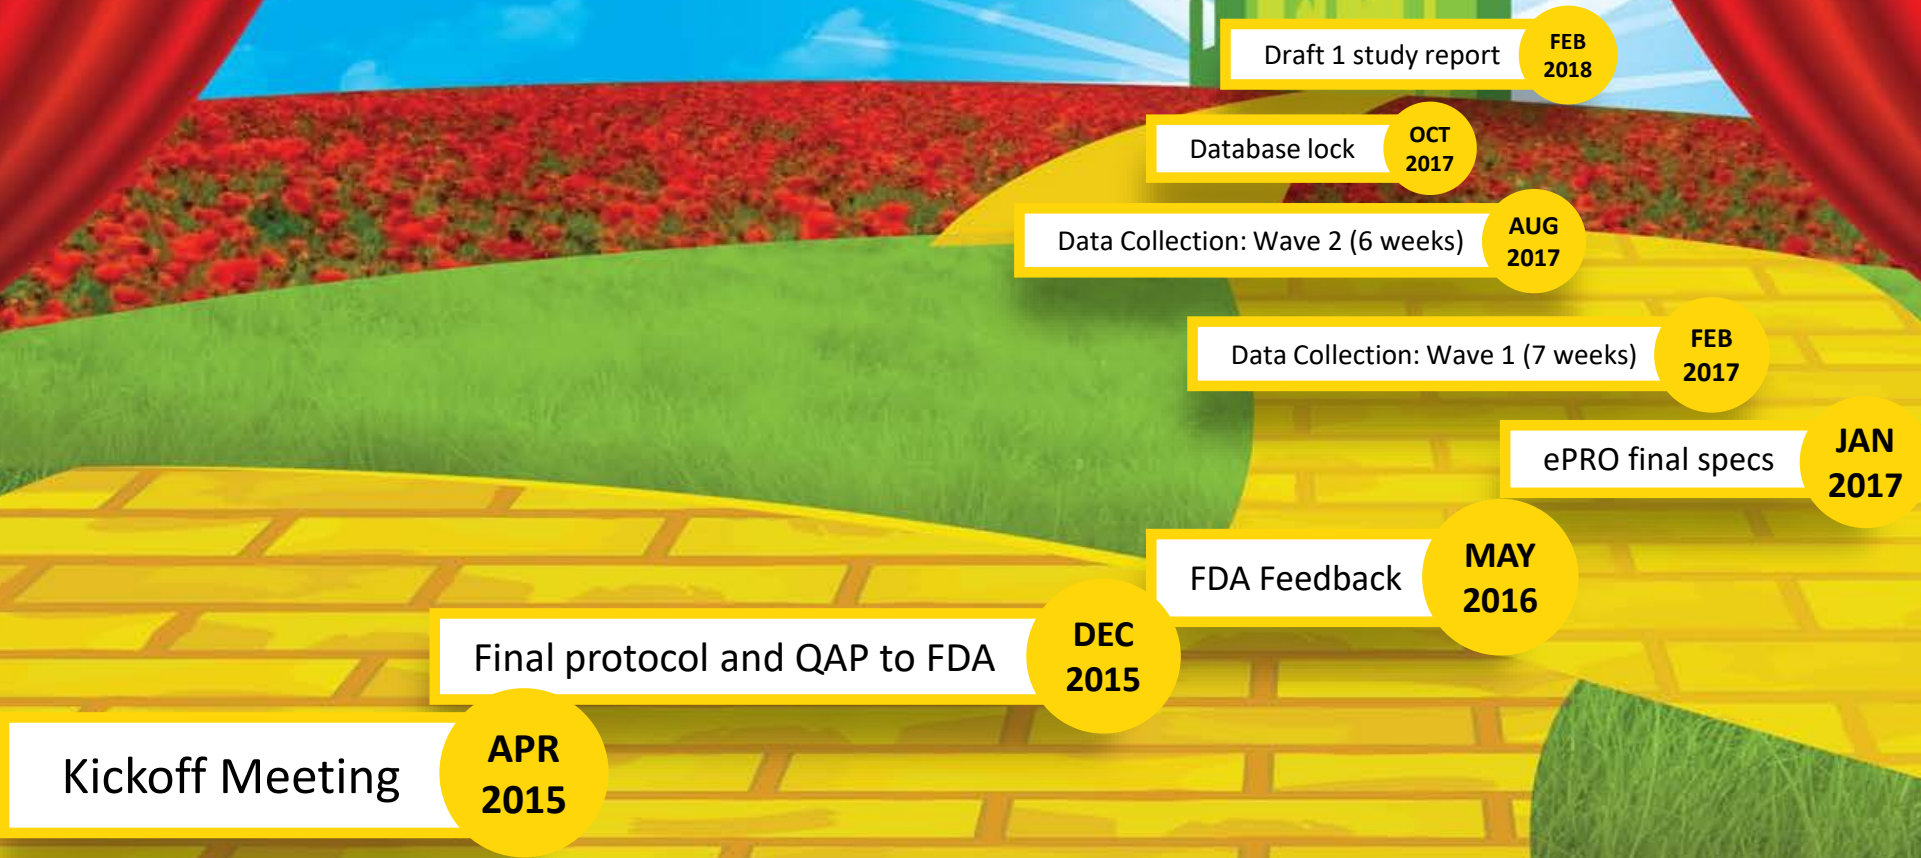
Draft 1 study report FEB 2018

Database lock OCT 2017

Data Collection: Wave 2 (6 weeks) AUG 2017

Data Collection: Wave 1 (7 weeks) FEB 2017

ePRO final specs JAN 2017

FDA Feedback MAY 2016

Final protocol and QAP to FDA DEC 2015

Kickoff Meeting APR 2015